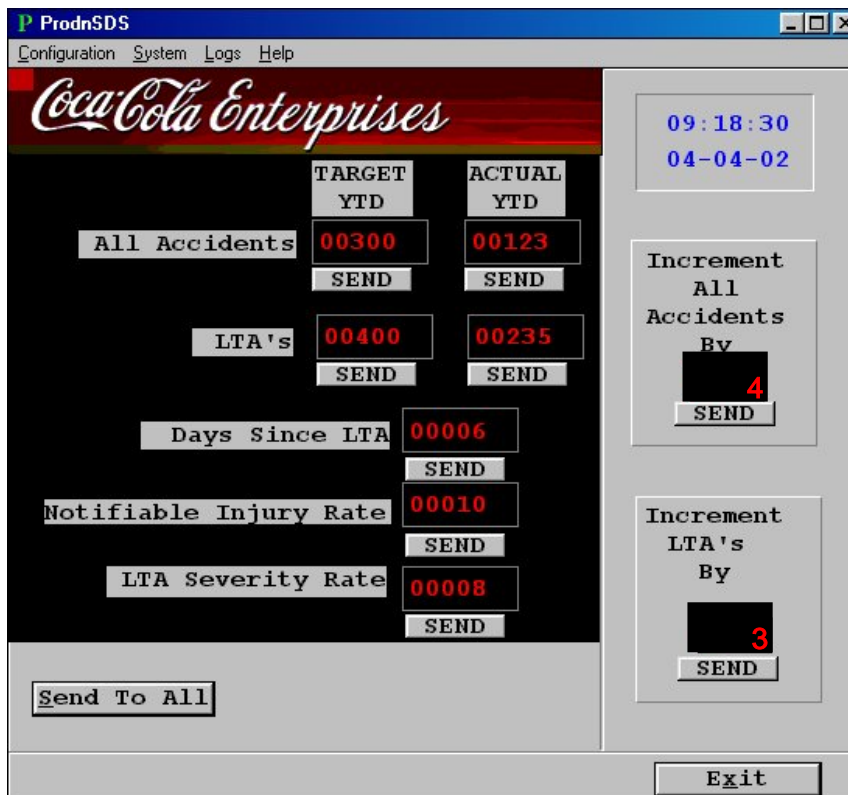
P ProdnSDS

Configuration System Logs Help

Coca-Cola Enterprises

09:18:30
04-04-02

TARGET YTD

ACTUAL YTD

All Accidents 00300 00123
SEND SEND

LTA's 00400 00235
SEND SEND

Days Since LTA 00006
SEND

Notifiable Injury Rate 00010
SEND

LTA Severity Rate 00008
SEND

Increment All Accidents By
4
SEND

Increment LTA's By
3
SEND

Send To All

Exit